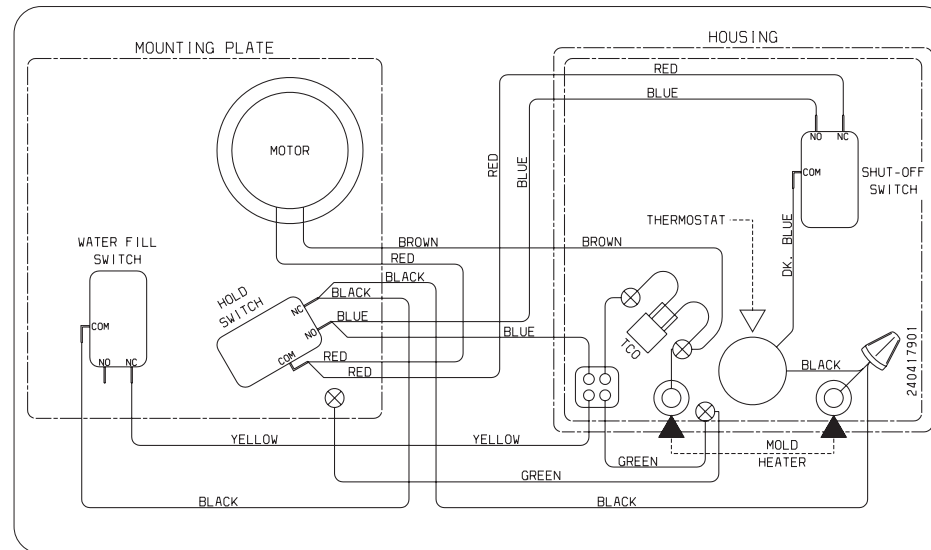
MOUNTING PLATE

HOUSING

RED

BLUE

MOTOR

RED

BLUE

NO NC

COM

SHUT-OFF SWITCH

THERMOSTAT

DK. BLUE

WATER FILL SWITCH

COM

NO NC

HOLD SWITCH

NC

NO

COM

BROWN

RED

BLACK

BROWN

BLACK

BLUE

BLUE

RED

RED

TCO

BLACK

240417901

YELLOW

YELLOW

MOLD HEATER

GREEN

GREEN

BLACK

BLACK